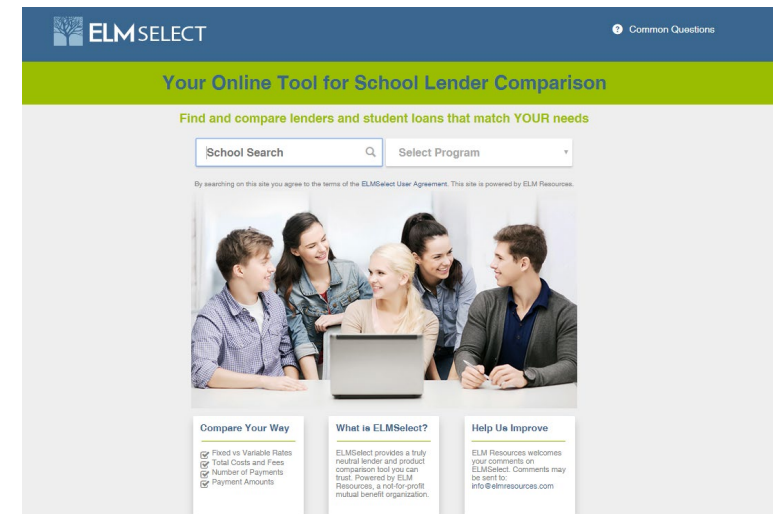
ELMSELECT

Common Questions

Your Online Tool for School Lender Comparison

Find and compare lenders and student loans that match YOUR needs

School Search

Select Program

By searching on this site you agree to the terms of the ELMSelect User Agreement. This site is powered by ELM Resources.

Compare Your Way

Fixed vs Variable Rates
Total Costs and Fees
Number of Payments
Payment Amounts

What is ELMSelect?

ELMSelect provides a truly neutral lender and product comparison tool you can trust. Powered by ELM Resources, a not-for-profit mutual benefit organization.

Help Us Improve

ELM Resources welcomes your comments on ELMSelect. Comments may be sent to: info@elmresources.com